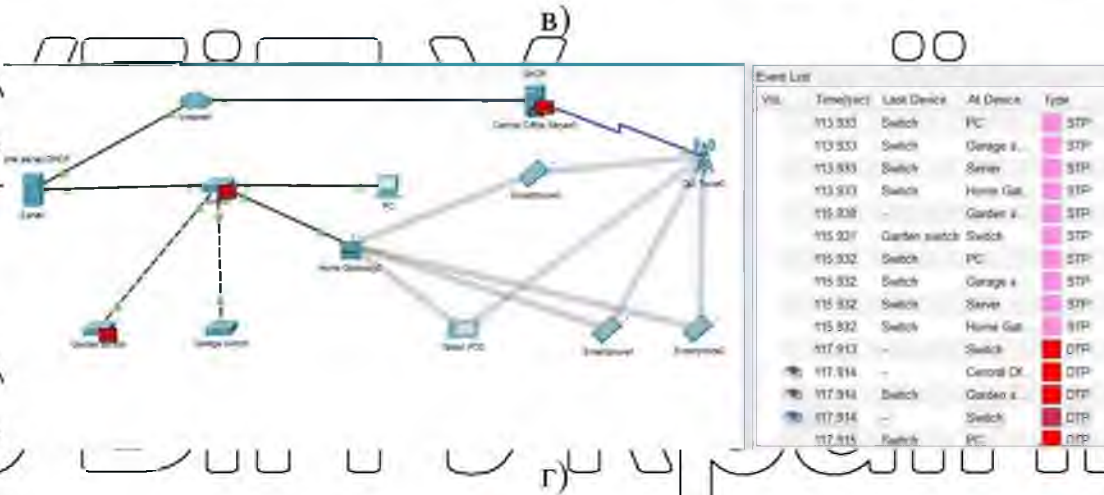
в)

DHCP

Internet

Central Office Server

Server

Switch

PC

Cell Tower

SmartPhone

Home Gateway

Garden switch

Garage switch

Tablet PC

Smartphone

Smartphone

Event List

| Vis. | Time(sec) | Last Device | At Device | Type |
|---|---|---|---|---|
| | 113.933 | Switch | PC | STP |
| | 113.933 | Switch | Garage s... | STP |
| | 113.933 | Switch | Server | STP |
| | 113.933 | Switch | Home Gat... | STP |
| | 115.930 | -- | Garden s... | STP |
| | 115.931 | Garden switch | Switch | STP |
| | 115.932 | Switch | PC | STP |
| | 115.932 | Switch | Garage s... | STP |
| | 115.932 | Switch | Server | STP |
| | 115.932 | Switch | Home Gat... | STP |
| | 117.913 | -- | Switch | DTP |
| | 117.914 | -- | Central Of... | DTP |
| | 117.914 | Switch | Garden s... | DTP |
| | 117.914 | -- | Switch | DTP |
| | 117.915 | Switch | PC | DTP |

г)